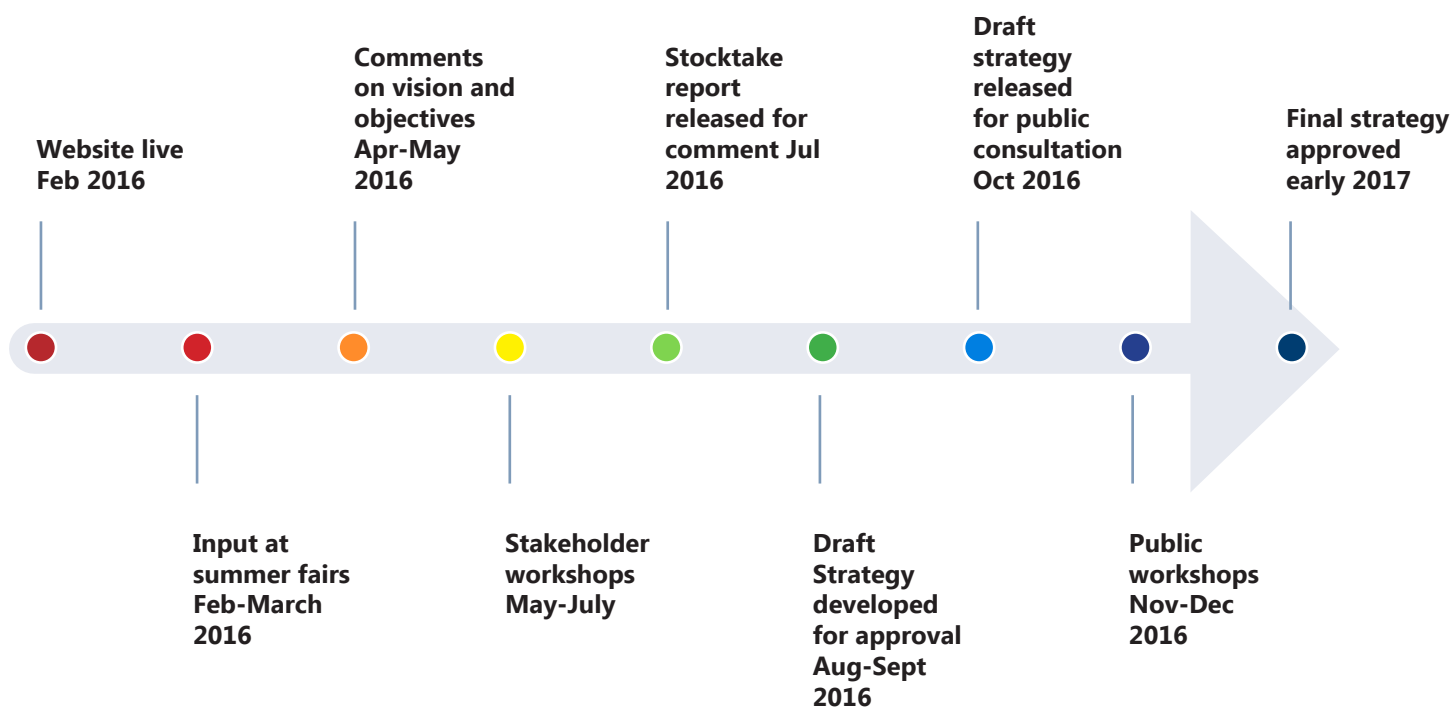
Website live Feb 2016

Input at summer fairs Feb-March 2016

Comments on vision and objectives Apr-May 2016

Stakeholder workshops May-July

Stocktake report released for comment Jul 2016

Draft Strategy developed for approval Aug-Sept 2016

Draft strategy released for public consultation Oct 2016

Public workshops Nov-Dec 2016

Final strategy approved early 2017